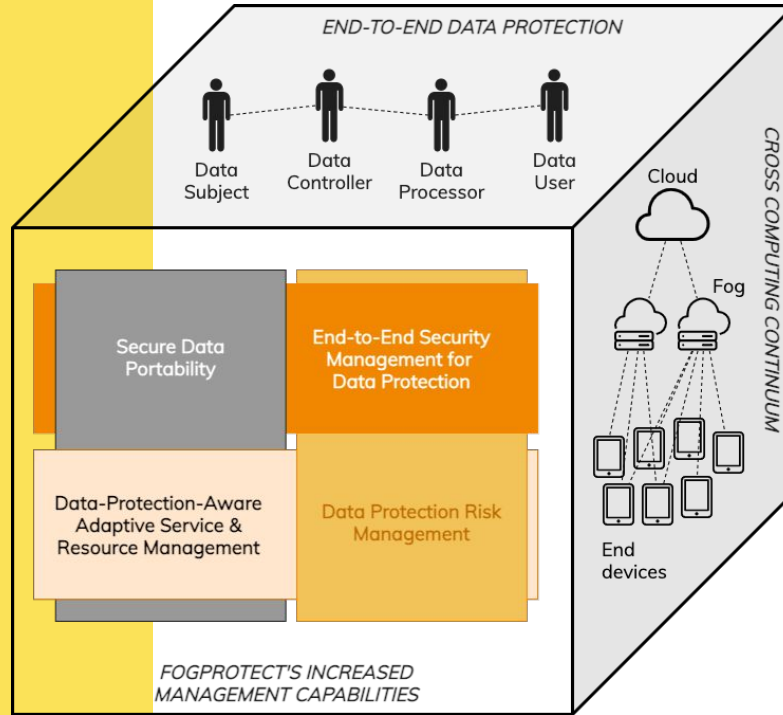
END-TO-END DATA PROTECTION

Data Subject

Data Controller

Data Processor

Data User

CROSS COMPUTING CONTINUUM

Cloud

Fog

End devices

Secure Data Portability

End-to-End Security Management for Data Protection

Data-Protection-Aware Adaptive Service & Resource Management

Data Protection Risk Management

FOGPROTECT'S INCREASED MANAGEMENT CAPABILITIES